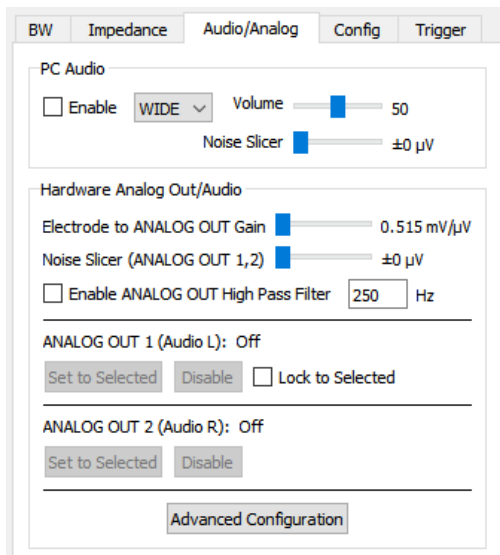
BW | Impedance | Audio/Analog | Config | Trigger

PC Audio

Enable WIDE Volume 50

Noise Slicer ±0 μV

Hardware Analog Out/Audio

Electrode to ANALOG OUT Gain 0.515 mV/μV

Noise Slicer (ANALOG OUT 1,2) ±0 μV

Enable ANALOG OUT High Pass Filter 250 Hz

ANALOG OUT 1 (Audio L): Off

Set to Selected Disable Lock to Selected

ANALOG OUT 2 (Audio R): Off

Set to Selected Disable

Advanced Configuration